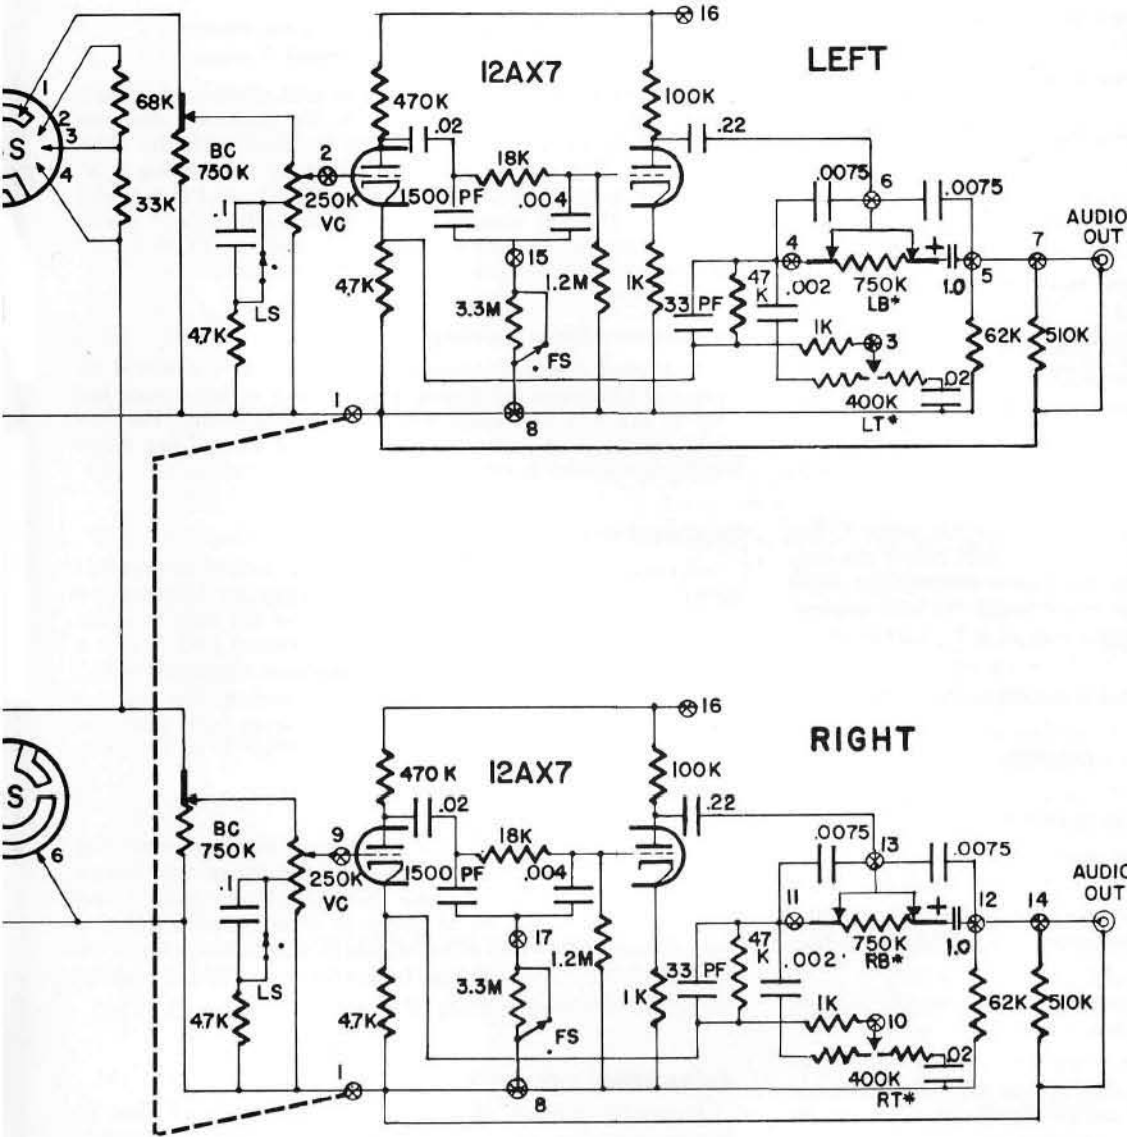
16
LEFT
1
2
3
4
S
68K
33K
BC
750K
470K
12AX7
.02
2
250K
VC
.1
LS
4.7K
18K
1500 PF
.004
15
4.7K
3.3M
1.2M
FS
100K
.22
1K
33 PF
47 K
.0075
6
.0075
4
750K
LB*
1.0
5
7
AUDIO OUT
.002
1K
3
62K
510K
400K
LT*
.02
1
8

16
RIGHT
S
6
BC
750K
470 K
12AX7
.02
9
250K
VC
.1
LS
4.7K
18K
1500 PF
.004
17
4.7K
3.3M
1.2M
FS
100K
.22
1K
33 PF
47 K
.0075
13
.0075
11
750K
RB*
1.0
12
14
AUDIO OUT
.002
1K
10
62K
510K
400K
RT*
.02
1
8